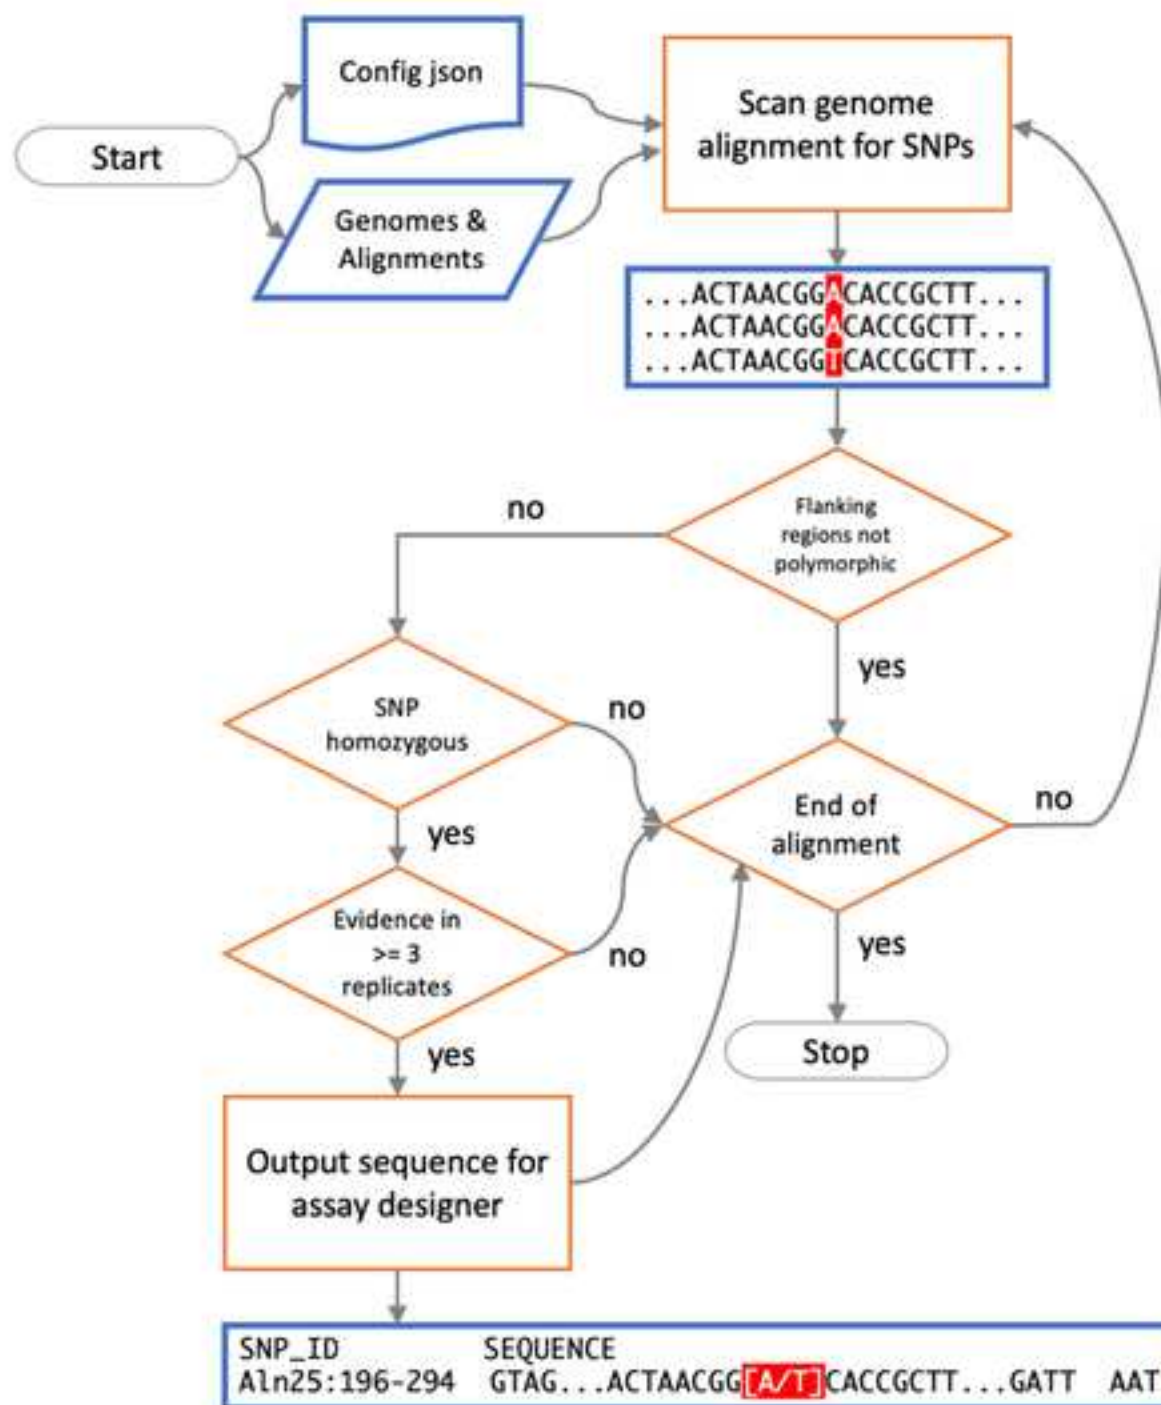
Start

Config json

Genomes & Alignments

Scan genome alignment for SNPs

...ACTAACGGACACCGCTT...
...ACTAACGGACACCGCTT...
...ACTAACGGTCACCGCTT...

Flanking regions not polymorphic

no

yes

SNP homozygous

no

yes

End of alignment

no

Evidence in >= 3 replicates

no

yes

yes

Stop

Output sequence for assay designer

SNP_ID SEQUENCE
Aln25:196-294 GTAG...ACTAACGG[A/T]CACCGCTT...GATT AAT